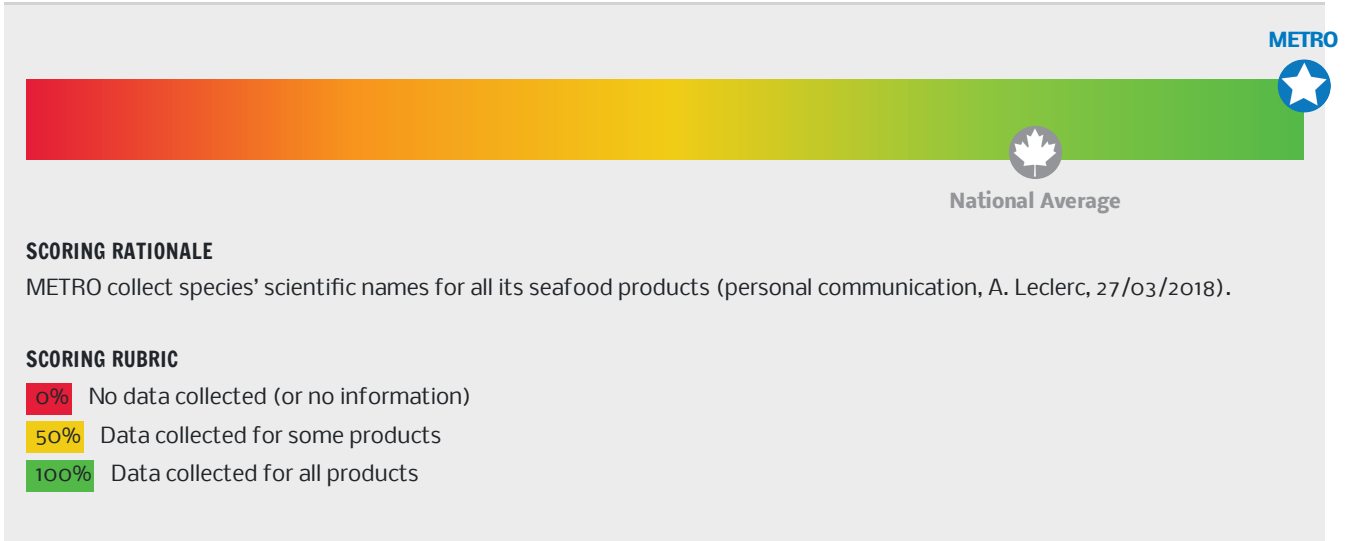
METRO

National Average

SCORING RATIONALE
METRO collect species' scientific names for all its seafood products (personal communication, A. Leclerc, 27/03/2018).

SCORING RUBRIC
0% No data collected (or no information)
50% Data collected for some products
100% Data collected for all products